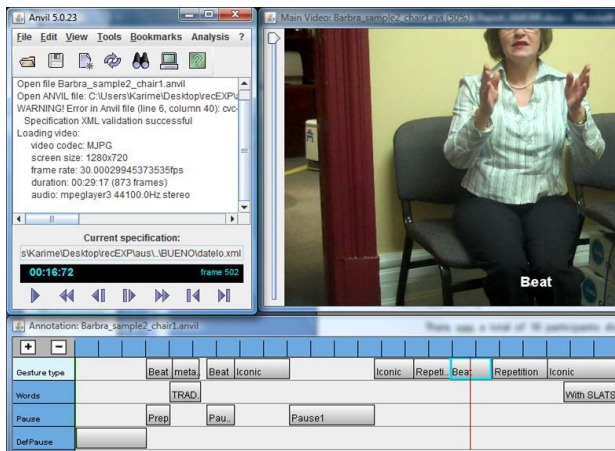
Anvil 5.0.23

File Edit View Tools Bookmarks Analysis ?

Open file Barbra_sample2_chair1.anvil
Open ANVIL file: C:\Users\Karime\Desktop\recEXP\u
WARNING! Error in Anvil file (line 6, column 40): cvc-
Specification XML validation successful
Loading video:
video codec: MJPG
screen size: 1280x720
frame rate: 30.00029945373535fps
duration: 00:29:17 (873 frames)
audio: mpeglayer3 44100.0Hz stereo

Current specification:
s\Karime\Desktop\recEXP\aus\.\BUENO\datelo.xml

00:16:72
frame 502

Main Video: Barbra_sample2_chair1.avi (50%)

Beat

Annotation: Barbra_sample2_chair1.anvil

| Gesture type | Beat | meta | Beat | Iconic | Iconic | Repeti.. | Beat | Repetition | Iconic |
|---|---|---|---|---|---|---|---|---|---|
| Words | TRAD | With SLATS |
| Pause | Prep | Pau.. | Pause1 |
| DefPause | | | |